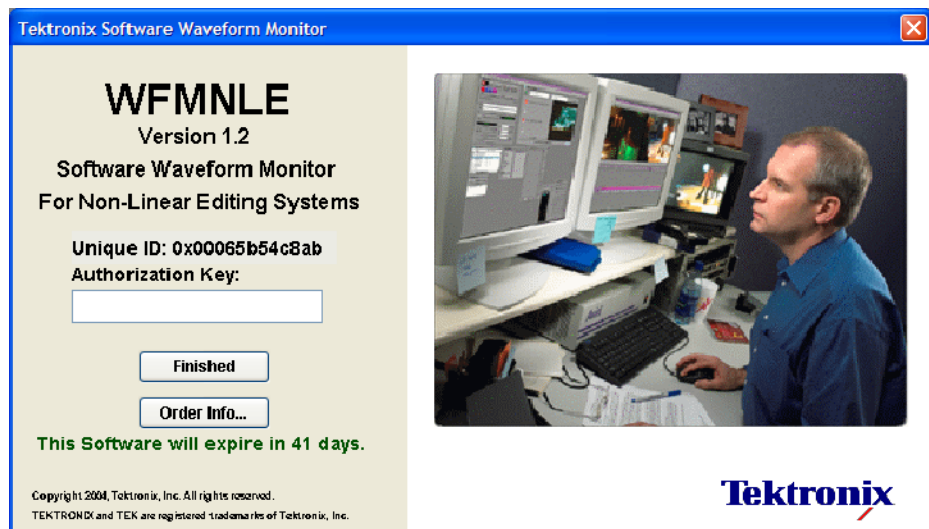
Tektronix Software Waveform Monitor

WFMNLE
Version 1.2
Software Waveform Monitor
For Non-Linear Editing Systems

Unique ID: 0x00065b54c8ab
Authorization Key:

Finished

Order Info...

This Software will expire in 41 days.

Copyright 2004, Tektronix, Inc. All rights reserved.
TEKTRONIX and TEK are registered trademarks of Tektronix, Inc.

Tektronix